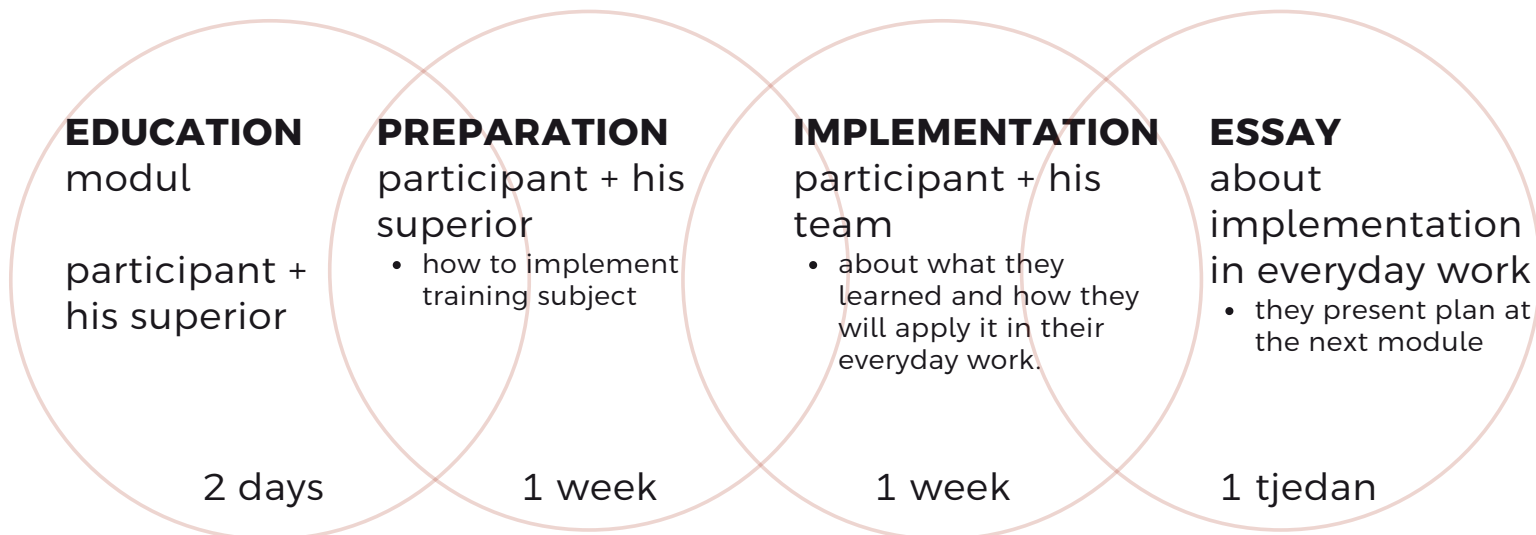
**EDUCATION**
modul

participant + his superior

2 days

**PREPARATION**
participant + his superior
- how to implement training subject

1 week

**IMPLEMENTATION**
participant + his team
- about what they learned and how they will apply it in their everyday work.

1 week

**ESSAY**
about implementation in everyday work
- they present plan at the next module

1 tjedan